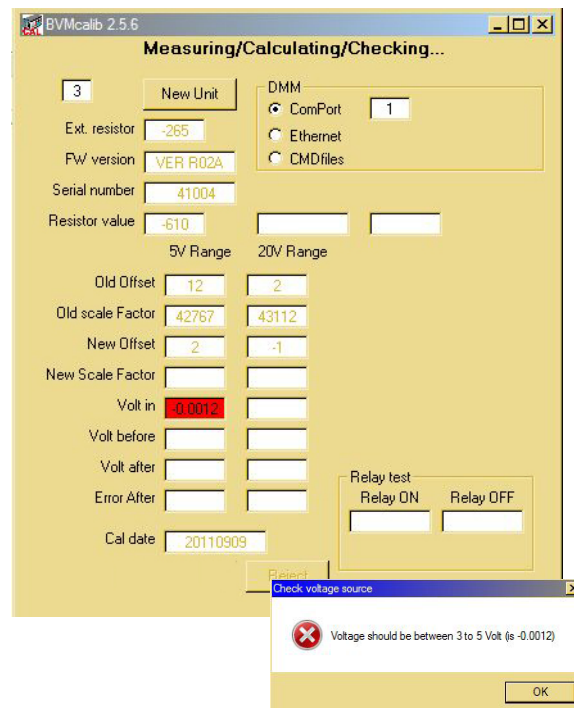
BVMcalib 2.5.6

Measuring/Calculating/Checking...

3

New Unit

DMM

ComPort 1

Ethernet

CMDfiles

Ext. resistor -265

FW version VER R02A

Serial number 41004

Resistor value -610

5V Range 20V Range

Old Offset 12 2

Old scale Factor 42767 43112

New Offset 2 -1

New Scale Factor

Volt in -0.0012

Volt before

Volt after

Error After

Relay test

Relay ON Relay OFF

Cal date 20110909

Reject

Check voltage source

Voltage should be between 3 to 5 Volt (is -0.0012)

OK